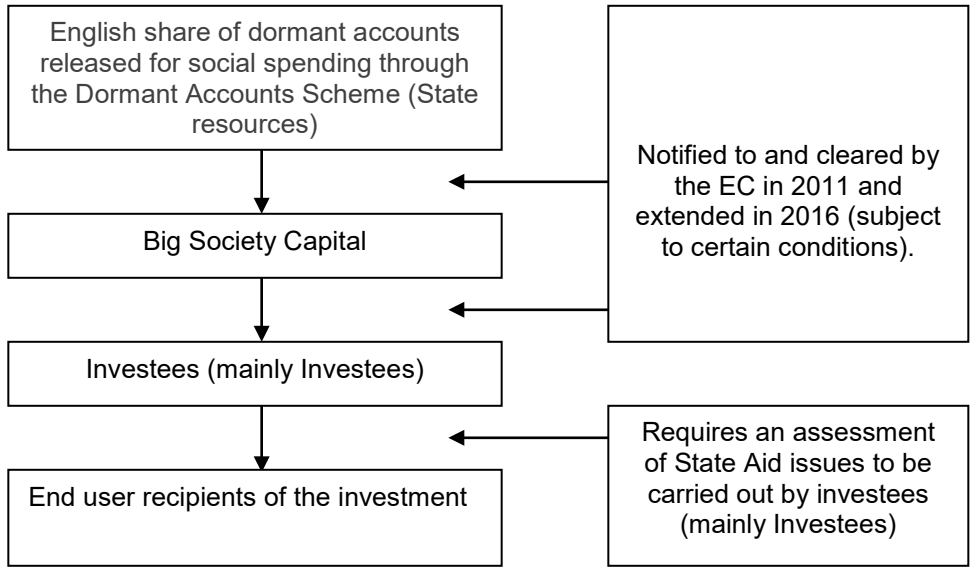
English share of dormant accounts released for social spending through the Dormant Accounts Scheme (State resources)

Big Society Capital

Investees (mainly Investees)

End user recipients of the investment

Notified to and cleared by the EC in 2011 and extended in 2016 (subject to certain conditions).

Requires an assessment of State Aid issues to be carried out by investees (mainly Investees)